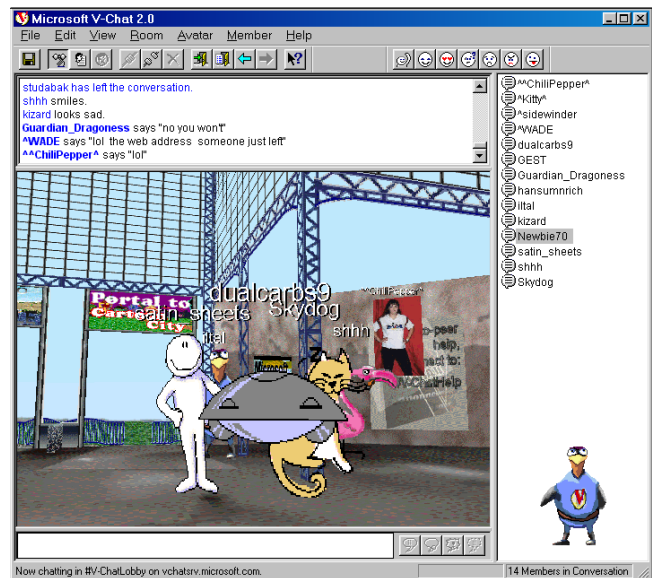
Microsoft V-Chat 2.0

File Edit View Room Avatar Member Help

studabak has left the conversation.
shhh smiles.
kizard looks sad.
Guardian_Dragoness says "no you won't"
^WADE says "lol the web address someone just left"
^^ChiliPepper^ says "lol"

^^ChiliPepper^
^Kitty^
^sidewinder
^WADE
dualcarbs9
GEST
Guardian_Dragoness
hansumnrich
iltal
kizard
Newbie70
satin_sheets
shhh
Skydog

Portal to Cartoon City

dualcarbs9
satin_sheets
Skydog
shhh
iltal

^ChiliPepper^

o-peer help, ect to: VChatHelp

Now chatting in #V-ChatLobby on vchatsrv.microsoft.com.

14 Members in Conversation